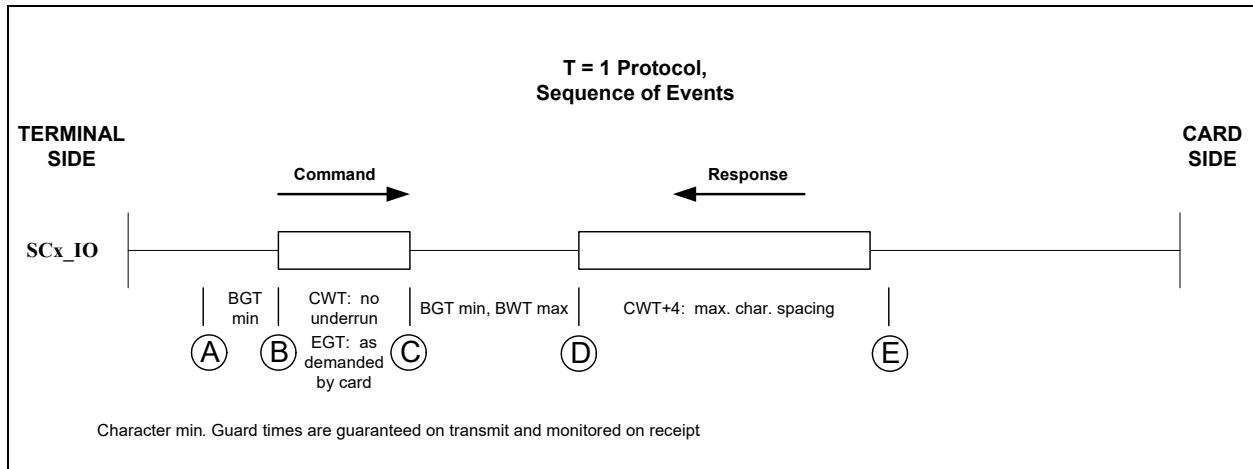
T = 1 Protocol,
Sequence of Events

TERMINAL SIDE

CARD SIDE

Command

Response

SCx_IO

BGT min

CWT: no underrun

EGT: as demanded by card

BGT min, BWT max

CWT+4: max. char. spacing

A

B

C

D

E

Character min. Guard times are guaranteed on transmit and monitored on receipt